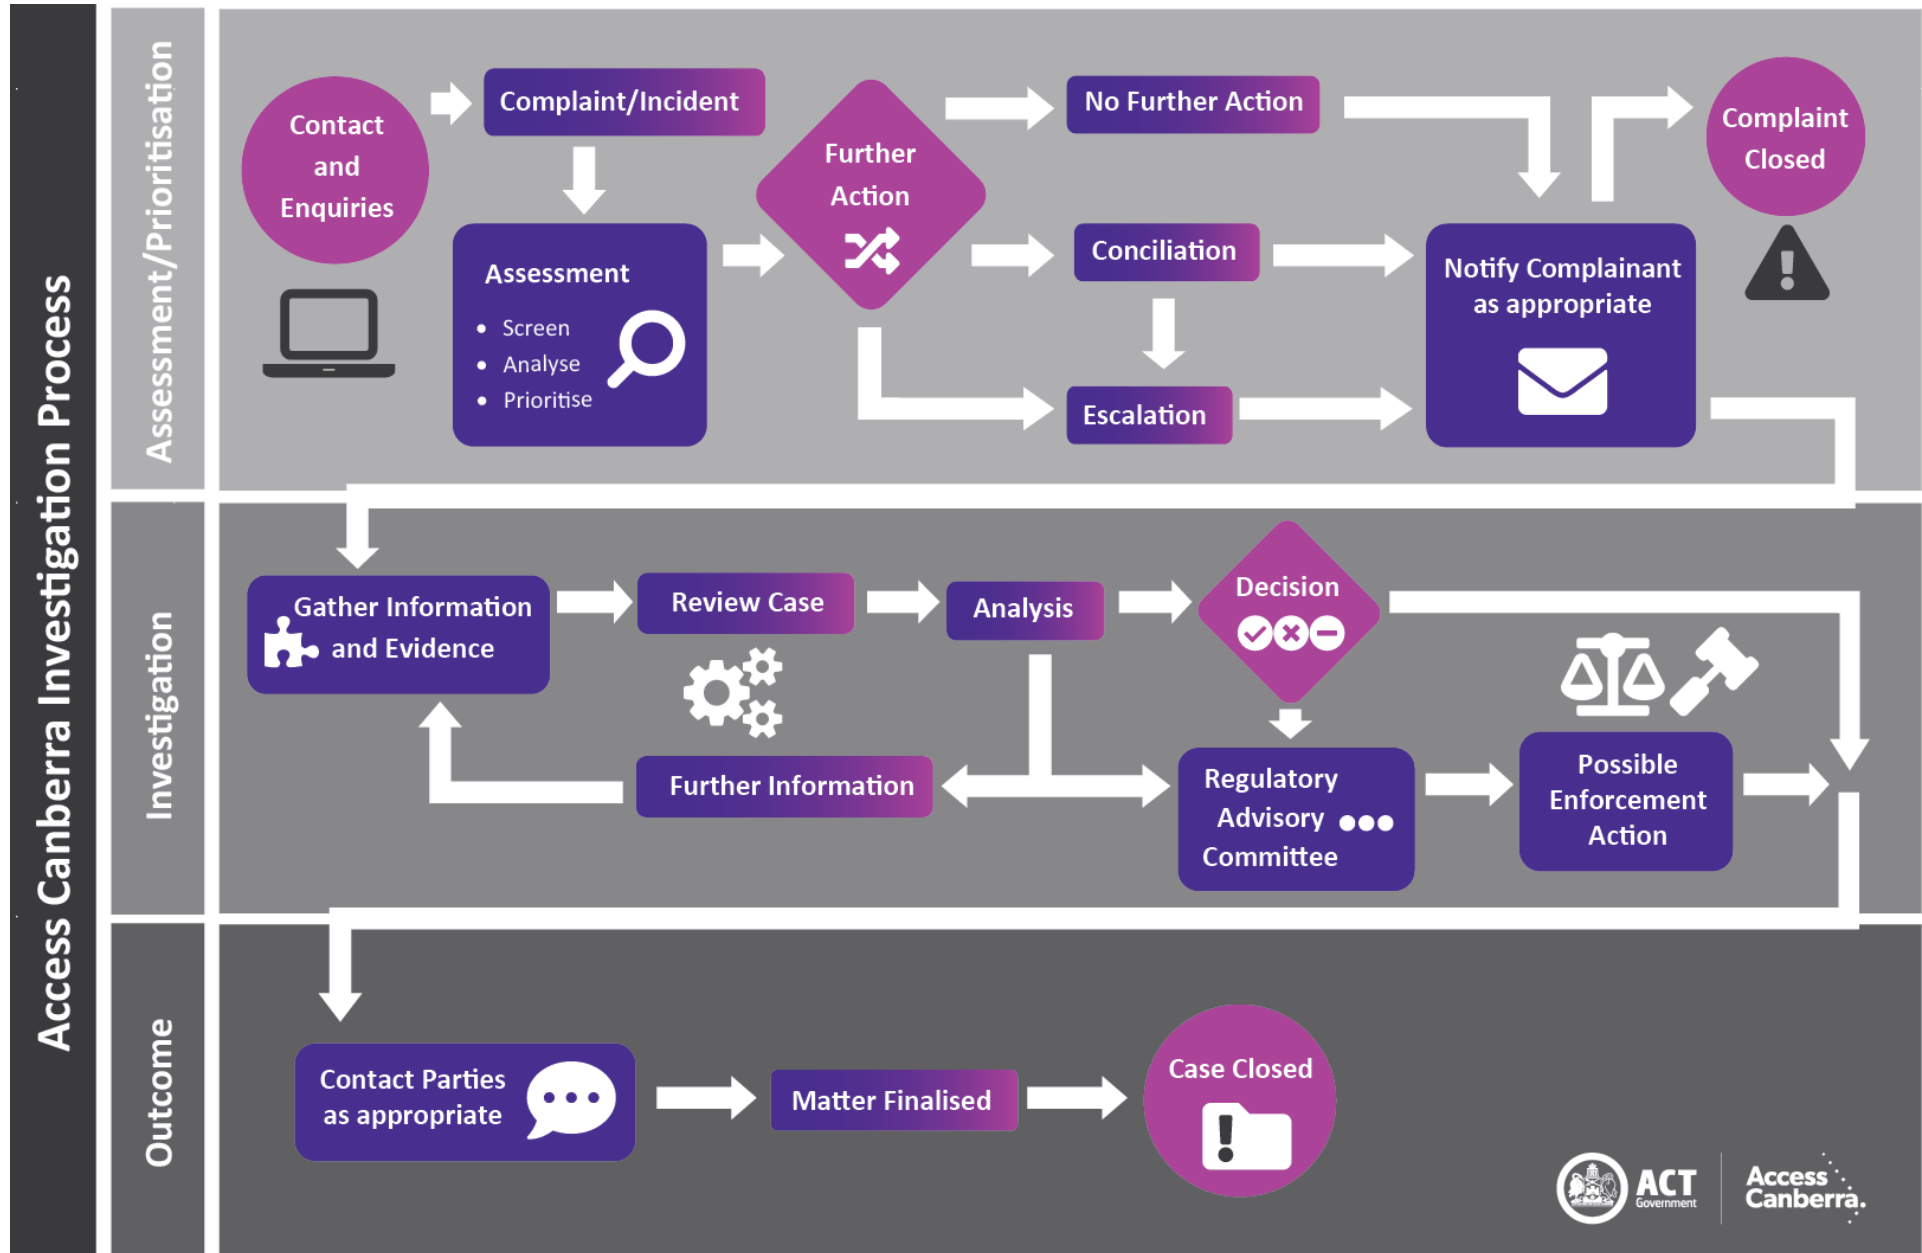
Access Canberra Investigation Process

Assessment/Prioritisation

Contact and Enquiries

Complaint/Incident

Assessment

- Screen
- Analyse
- Prioritise

Further Action

No Further Action

Conciliation

Escalation

Notify Complainant as appropriate

Complaint Closed

Investigation

Gather Information and Evidence

Review Case

Analysis

Decision

Further Information

Regulatory Advisory Committee

Possible Enforcement Action

Outcome

Contact Parties as appropriate

Matter Finalised

Case Closed

ACT Government

Access Canberra